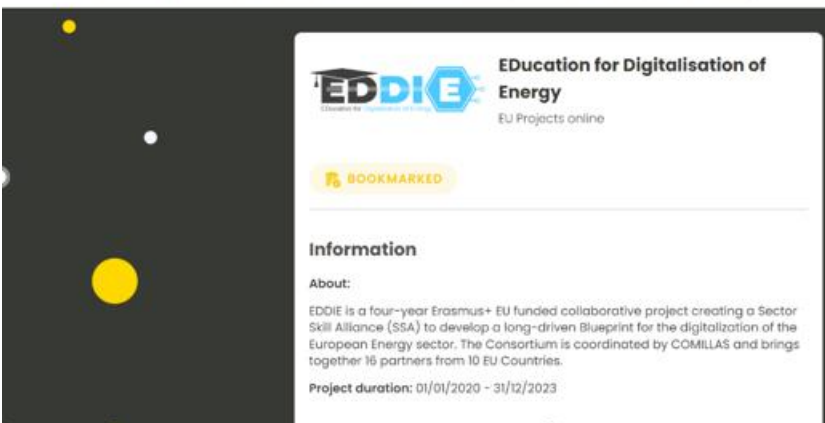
EDDIE
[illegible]

EDucation for Digitalisation of Energy

EU Projects online

BOOKMARKED

Information

About:

EDDIE is a four-year Erasmus+ EU funded collaborative project creating a Sector Skill Alliance (SSA) to develop a long-driven Blueprint for the digitalization of the European Energy sector. The Consortium is coordinated by COMILLAS and brings together 16 partners from 10 EU Countries.

Project duration: 01/01/2020 - 31/12/2023